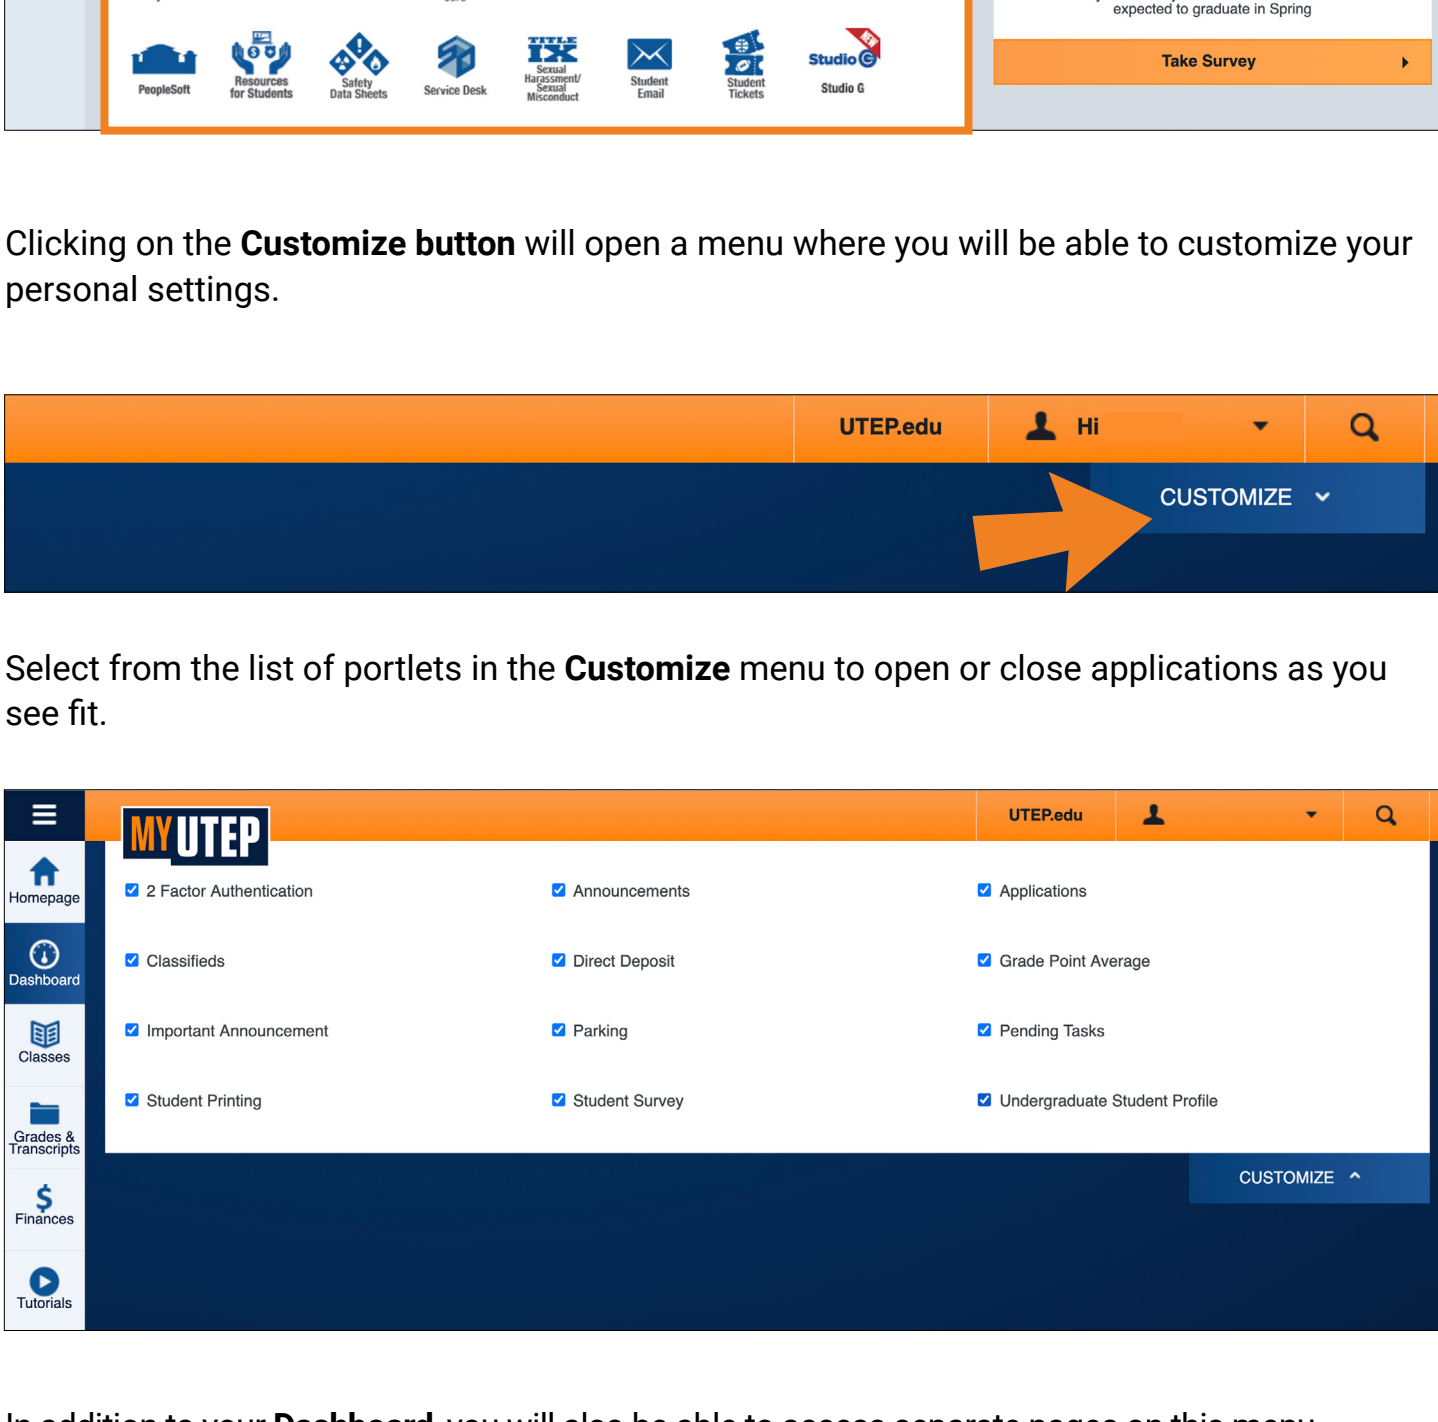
PeopleSoft
Resources for Students
Safety Data Sheets
Service Desk
TITLE IX Sexual Harassment/ Sexual Misconduct
Student Email
Student Tickets
Studio G NEW
Studio G

expected to graduate in Spring
Take Survey

Clicking on the **Customize button** will open a menu where you will be able to customize your personal settings.

UTEP.edu
Hi
CUSTOMIZE

Select from the list of portlets in the **Customize** menu to open or close applications as you see fit.

MY UTEP
UTEP.edu
Homepage
Dashboard
Classes
Grades & Transcripts
Finances
Tutorials

| | | |
|---|---|---|
| 2 Factor Authentication | Announcements | Applications |
| Classifieds | Direct Deposit | Grade Point Average |
| Important Announcement | Parking | Pending Tasks |
| Student Printing | Student Survey | Undergraduate Student Profile |

CUSTOMIZE

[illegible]